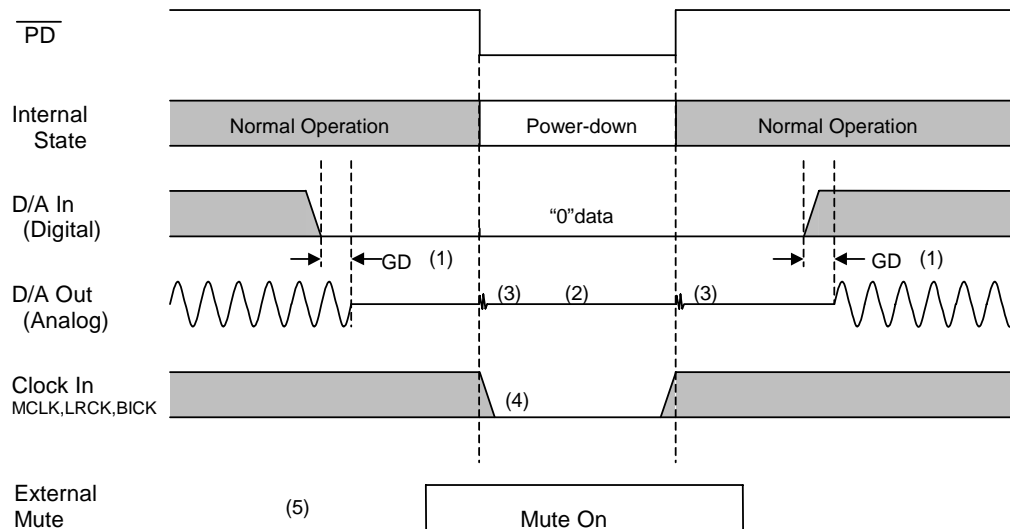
$\overline{PD}$

Internal State

Normal Operation

Power-down

Normal Operation

D/A In (Digital)

"0"data

GD (1)

GD (1)

D/A Out (Analog)

(3)

(2)

(3)

Clock In
MCLK,LRCK,BICK

(4)

External Mute

(5)

Mute On